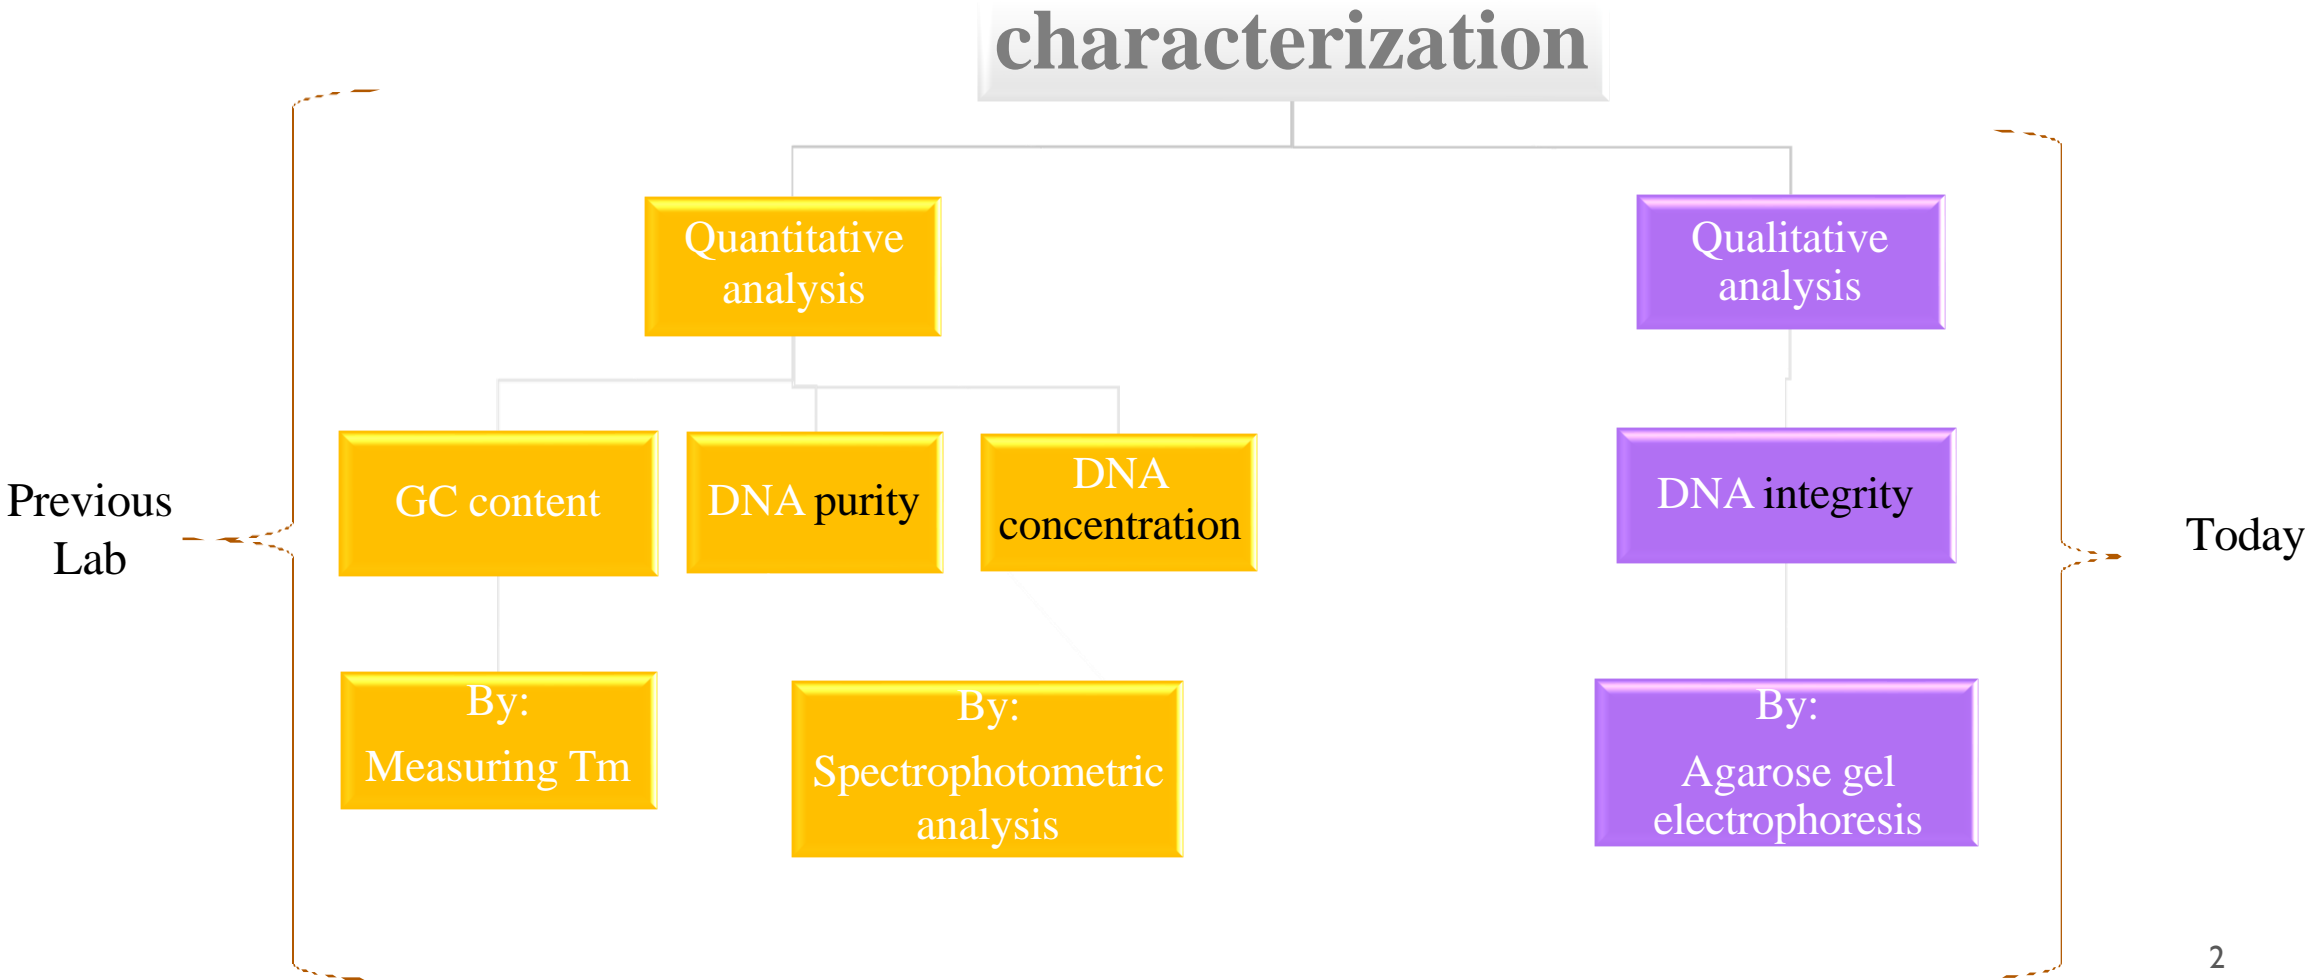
characterization

Quantitative analysis

Qualitative analysis

Previous Lab

GC content

DNA purity

DNA concentration

DNA integrity

Today

By: Measuring Tm

By: Spectrophotometric analysis

By: Agarose gel electrophoresis

2